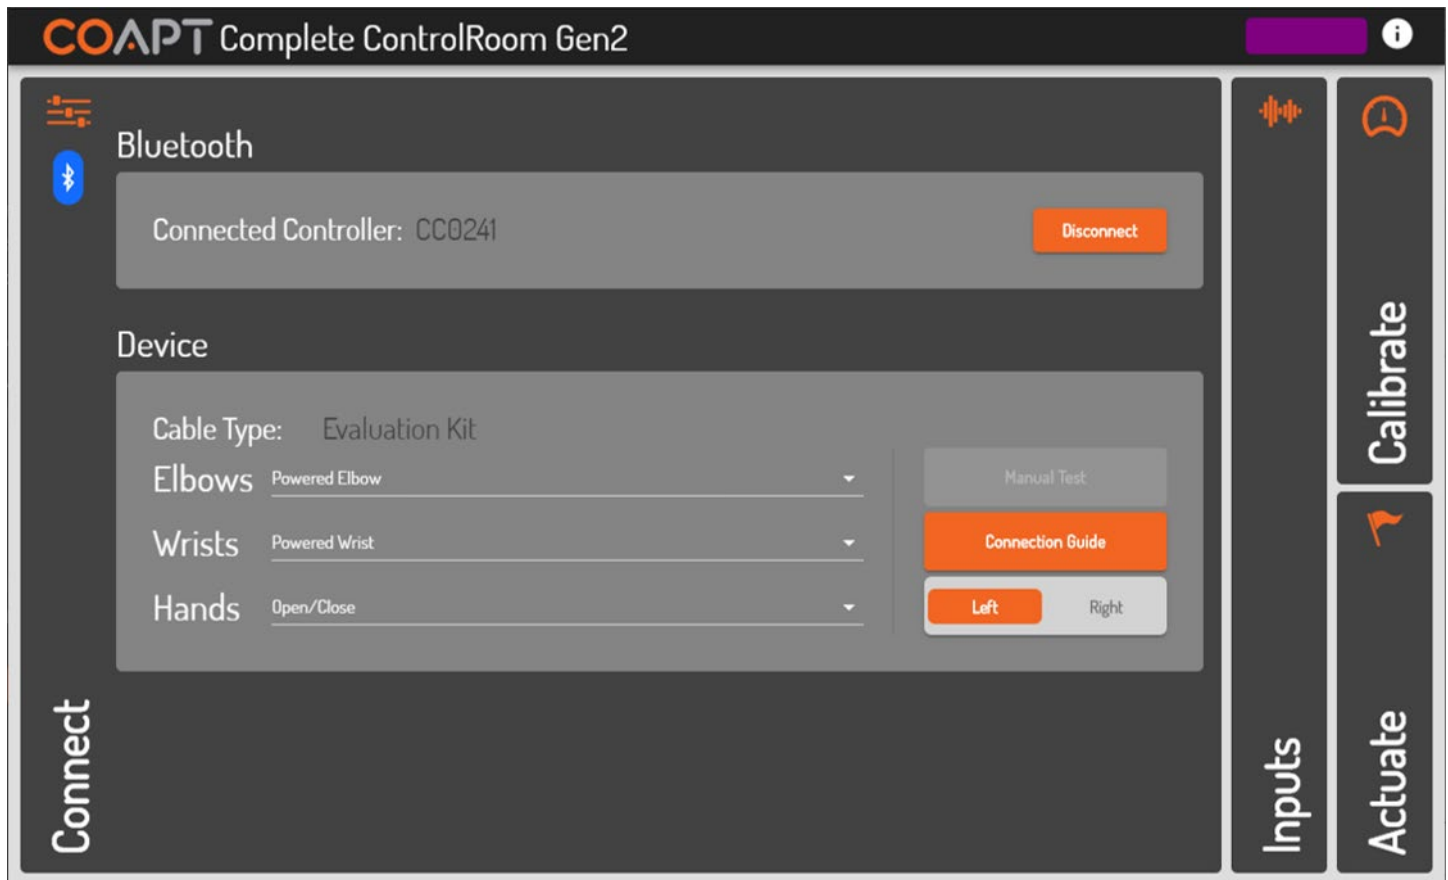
COAPT Complete ControlRoom Gen2

Bluetooth

Connected Controller: CC0241

Disconnect

Device

Cable Type: Evaluation Kit

Elbows Powered Elbow

Wrists Powered Wrist

Hands Open/Close

Manual Test

Connection Guide

Left Right

Connect

Inputs

Calibrate

Actuate